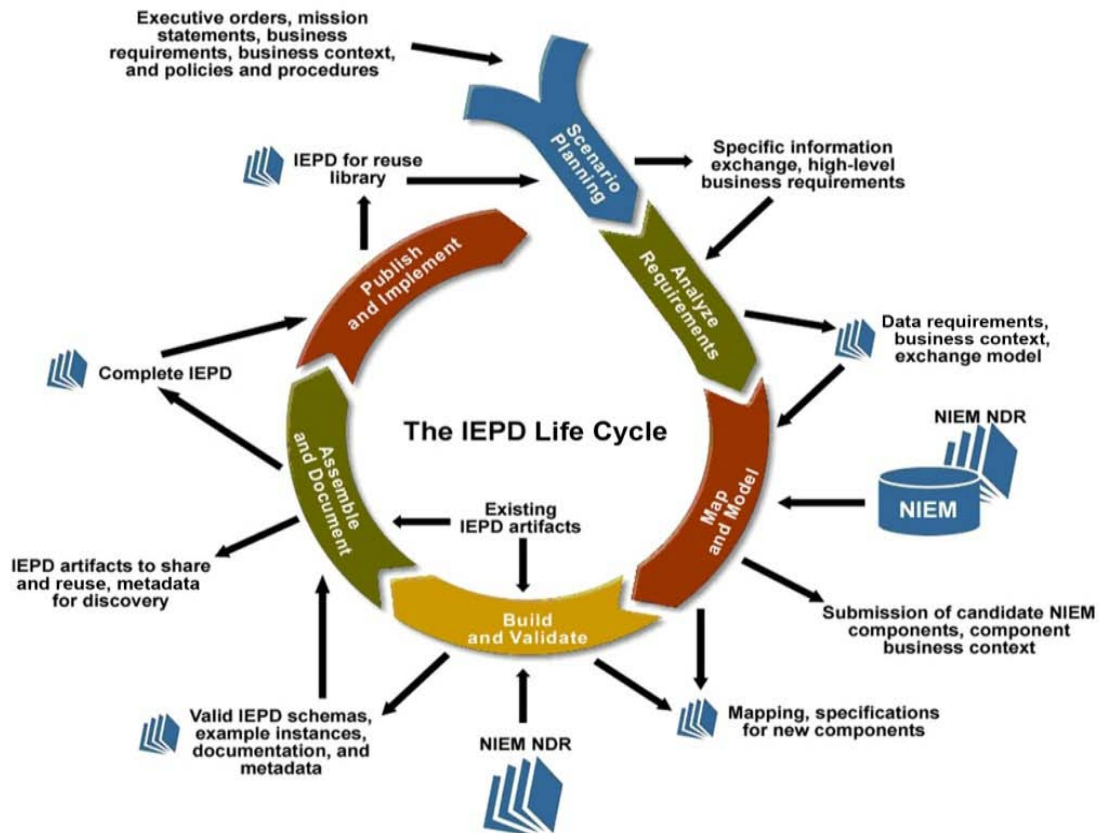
Executive orders, mission statements, business requirements, business context, and policies and procedures

Scenario Planning

IEPD for reuse library

Specific information exchange, high-level business requirements

Publish and Implement

Analyze Requirements

Data requirements, business context, exchange model

Complete IEPD

The IEPD Life Cycle

NIEM NDR

Assemble and Document

Map and Model

NIEM

Existing IEPD artifacts

IEPD artifacts to share and reuse, metadata for discovery

Build and Validate

Submission of candidate NIEM components, component business context

Valid IEPD schemas, example instances, documentation, and metadata

NIEM NDR

Mapping, specifications for new components